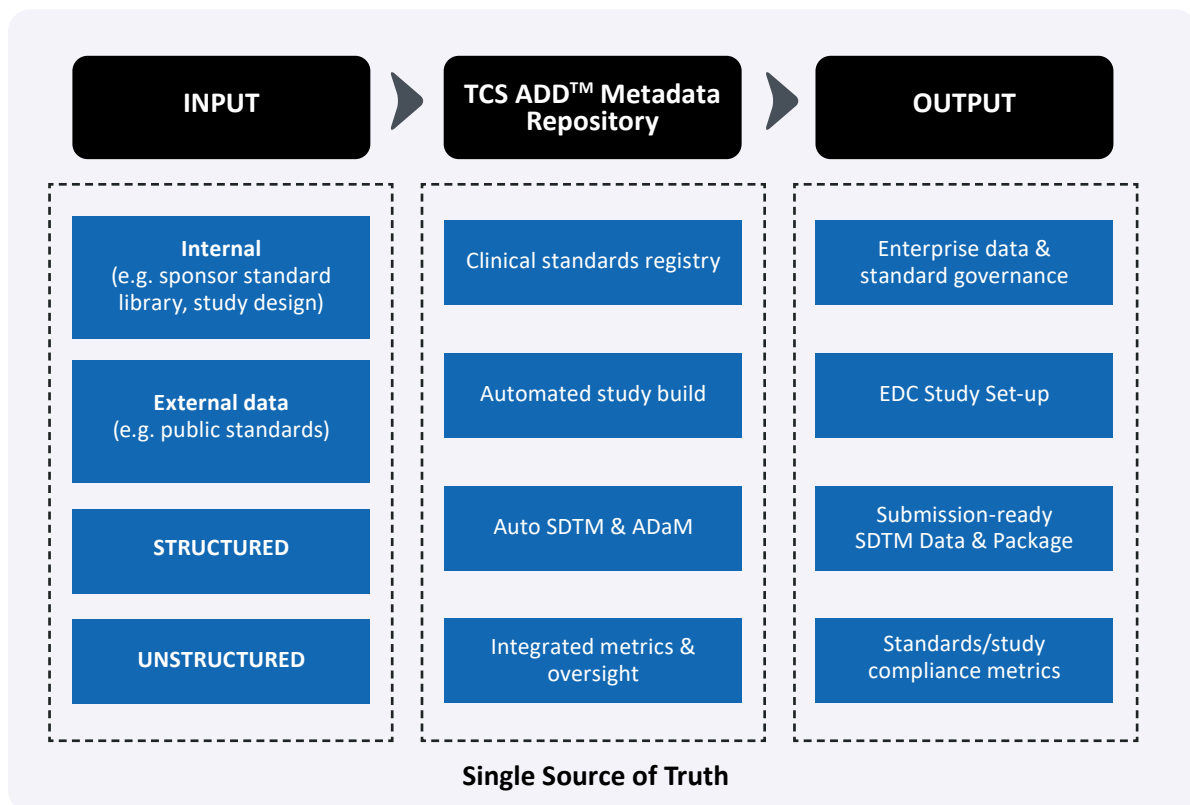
INPUT

TCS ADD$^{TM}$ Metadata Repository

OUTPUT

Internal
(e.g. sponsor standard library, study design)

External data
(e.g. public standards)

STRUCTURED

UNSTRUCTURED

Clinical standards registry

Automated study build

Auto SDTM & ADaM

Integrated metrics & oversight

Enterprise data & standard governance

EDC Study Set-up

Submission-ready SDTM Data & Package

Standards/study compliance metrics

Single Source of Truth